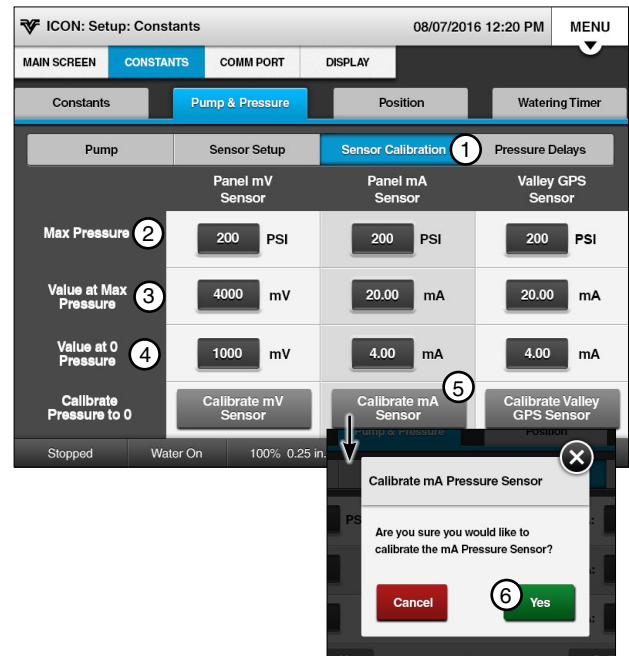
ICON: Setup: Constants 08/07/2016 12:20 PM MENU

MAIN SCREEN CONSTANTS COMM PORT DISPLAY

Constants Pump & Pressure Position Watering Timer

Pump Sensor Setup Sensor Calibration 1 Pressure Delays

| | Panel mV Sensor | Panel mA Sensor | Valley GPS Sensor |
|---|---|---|---|
| Max Pressure 2 | 200 PSI | 200 PSI | 200 PSI |
| Value at Max Pressure 3 | 4000 mV | 20.00 mA | 20.00 mA |
| Value at 0 Pressure 4 | 1000 mV | 4.00 mA | 4.00 mA |
| Calibrate Pressure to 0 | Calibrate mV Sensor | Calibrate mA Sensor 5 | Calibrate Valley GPS Sensor |

Stopped Water On 100% 0.25 in.

Pump & Pressure Position

PS

Calibrate mA Pressure Sensor

Are you sure you would like to calibrate the mA Pressure Sensor?

Cancel 6 Yes